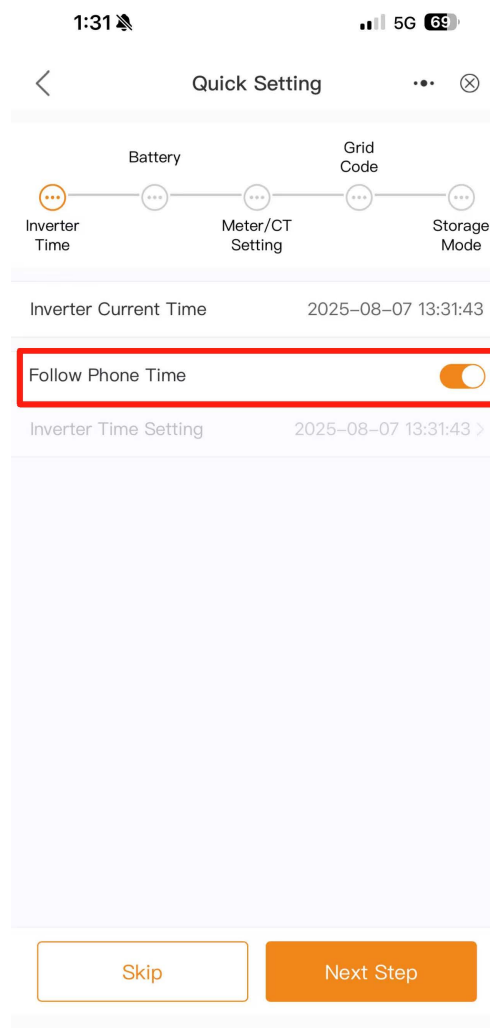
1:31

5G 69

Quick Setting

Battery

Grid Code

Inverter Time

Meter/CT Setting

Storage Mode

Inverter Current Time 2025-08-07 13:31:43

Follow Phone Time

Inverter Time Setting 2025-08-07 13:31:43

Skip

Next Step